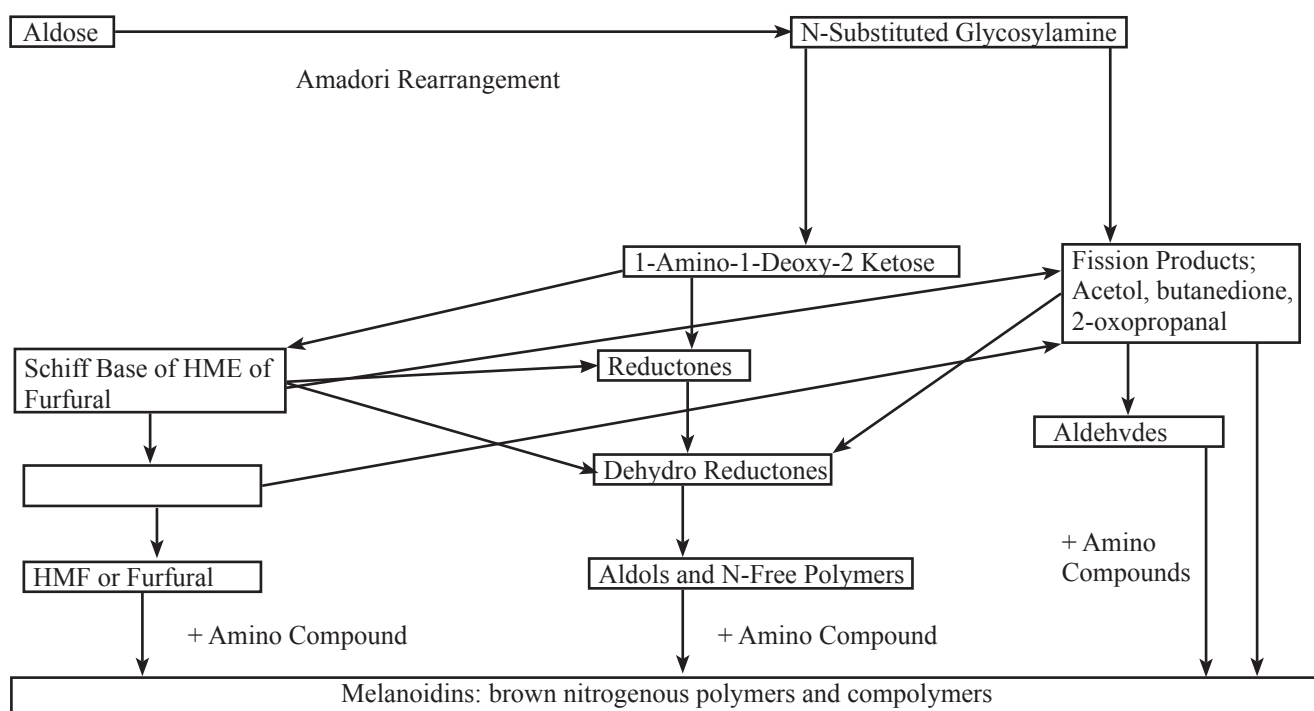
Aldose

N-Substituted Glycosylamine

Amadori Rearrangement

1-Amino-1-Deoxy-2 Ketose

Fission Products; Acetol, butanedione, 2-oxopropanal

Schiff Base of HME of Furfural

Reductones

Aldehvdes

Dehydro Reductones

+ Amino Compounds

HMF or Furfural

Aldols and N-Free Polymers

+ Amino Compound

+ Amino Compound

Melanoidins: brown nitrogenous polymers and compolymers